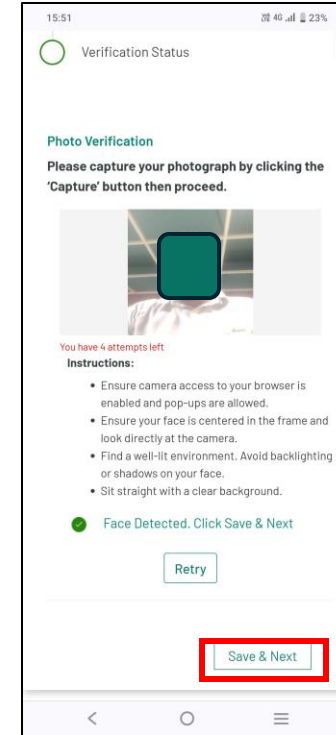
15:51 4G 23%

Verification Status

Photo Verification

Please capture your photograph by clicking the 'Capture' button then proceed.

You have 4 attempts left

Instructions:

- Ensure camera access to your browser is enabled and pop-ups are allowed.
- Ensure your face is centered in the frame and look directly at the camera.
- Find a well-lit environment. Avoid backlighting or shadows on your face.
- Sit straight with a clear background.

Face Detected. Click Save & Next

Retry

Save & Next